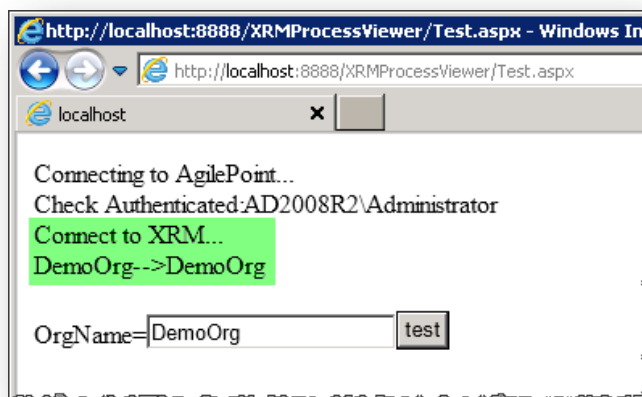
http://localhost:8888/XRMProcessViewer/Test.aspx - Windows In

http://localhost:8888/XRMProcessViewer/Test.aspx

localhost

Connecting to AgilePoint...
Check Authenticated:AD2008R2\Administrator
Connect to XRM...
DemoOrg-->DemoOrg

OrgName= DemoOrg test